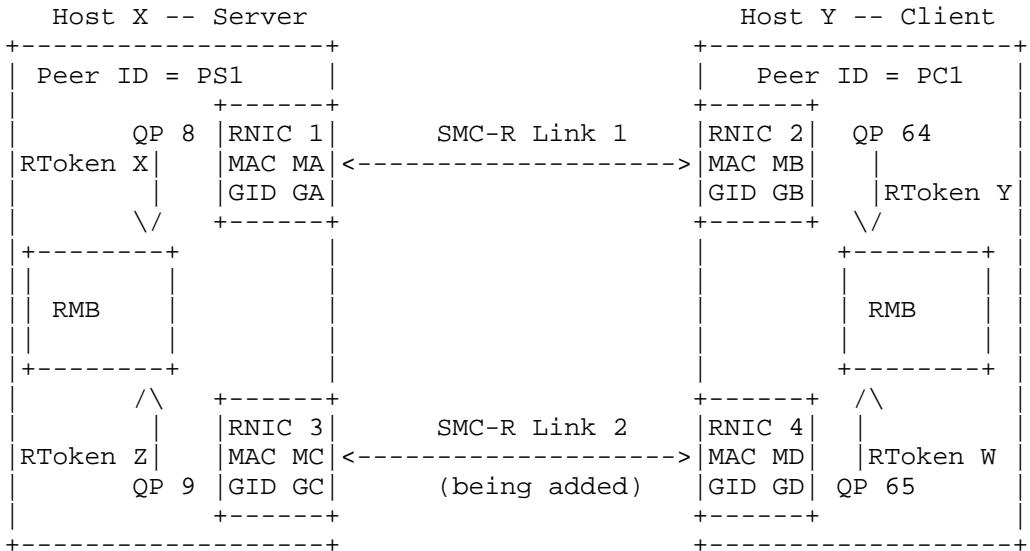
Host X -- Server

Peer ID = PS1

QP 8

RToken X

RNIC 1
MAC MA
GID GA

RMB

RToken Z

QP 9

RNIC 3
MAC MC
GID GC

SMC-R Link 1

SMC-R Link 2
(being added)

Host Y -- Client

Peer ID = PC1

RNIC 2
MAC MB
GID GB

QP 64

RToken Y

RMB

RNIC 4
MAC MD
GID GD

RToken W

QP 65